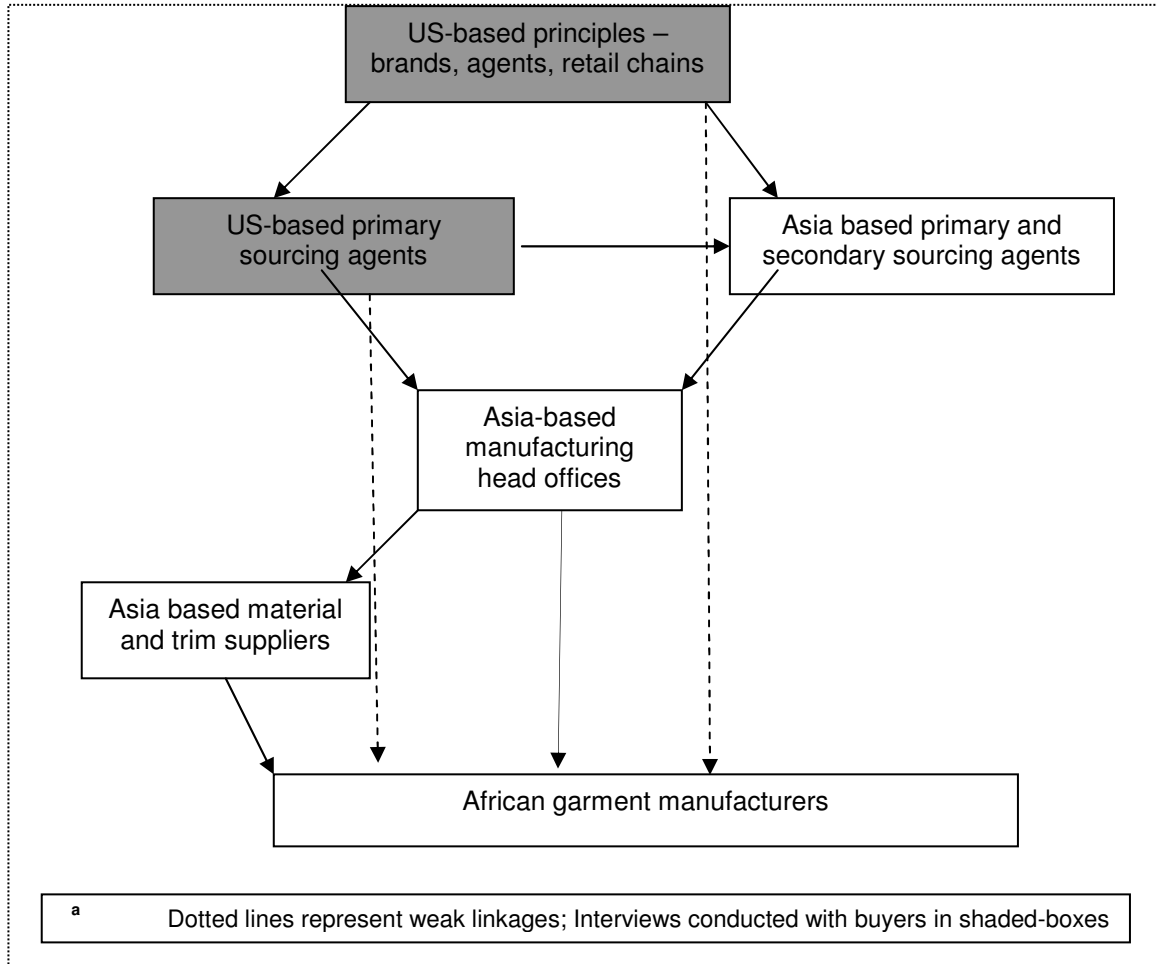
US-based principles – brands, agents, retail chains

US-based primary sourcing agents

Asia based primary and secondary sourcing agents

Asia-based manufacturing head offices

Asia based material and trim suppliers

African garment manufacturers

$^a$ Dotted lines represent weak linkages; Interviews conducted with buyers in shaded-boxes